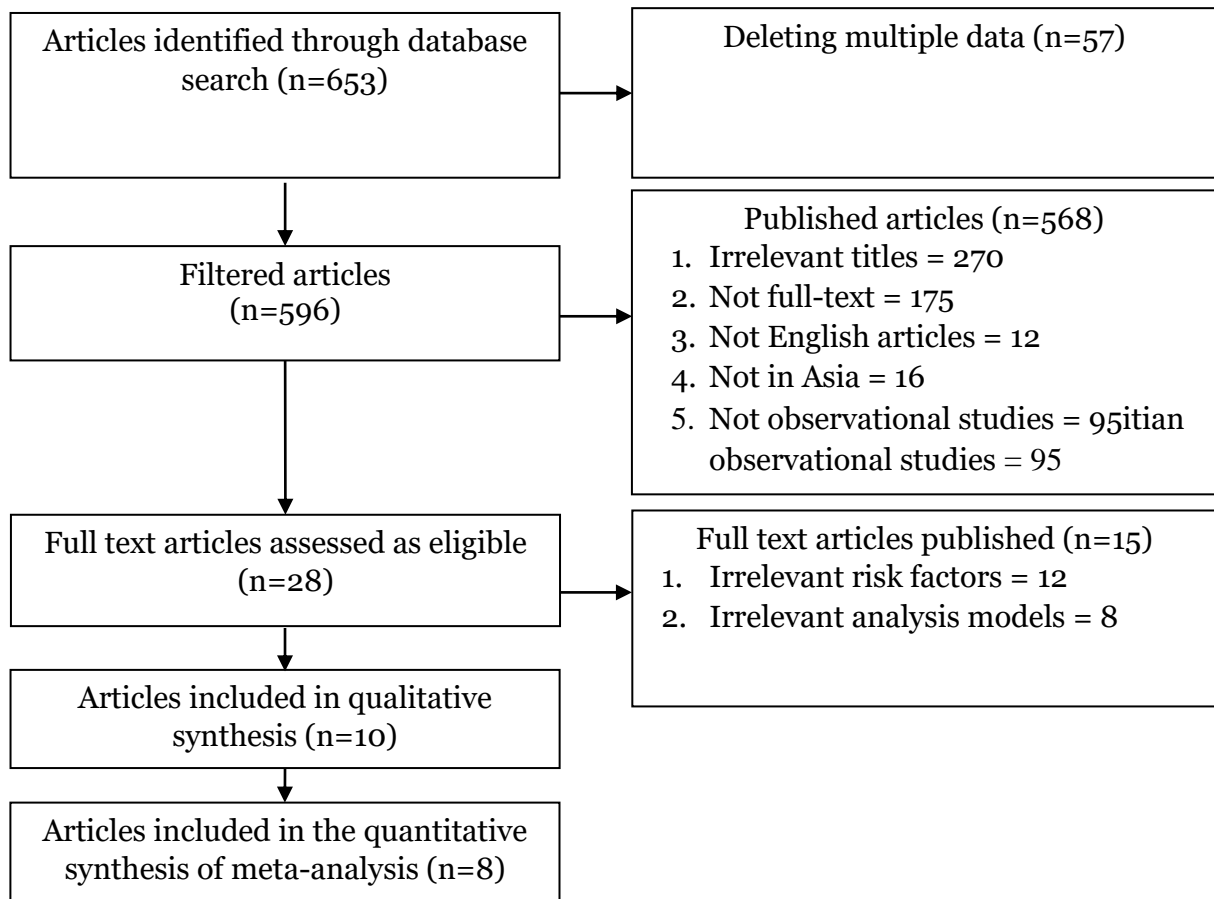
Articles identified through database search (n=653)

Deleting multiple data (n=57)

Filtered articles (n=596)

Published articles (n=568)
1. Irrelevant titles = 270
2. Not full-text = 175
3. Not English articles = 12
4. Not in Asia = 16
5. Not observational studies = 95itian observational studies = 95

Full text articles assessed as eligible (n=28)

Full text articles published (n=15)
1. Irrelevant risk factors = 12
2. Irrelevant analysis models = 8

Articles included in qualitative synthesis (n=10)

Articles included in the quantitative synthesis of meta-analysis (n=8)